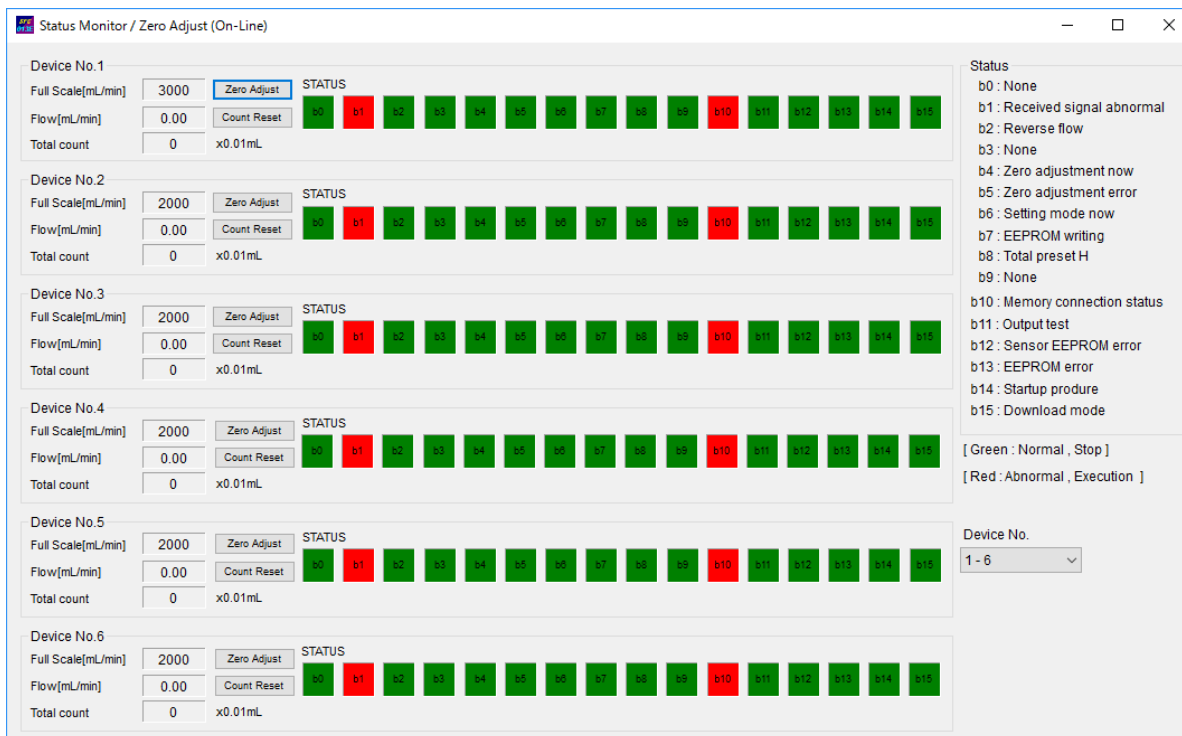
Status Monitor / Zero Adjust (On-Line)

Device No.1
Full Scale[mL/min] 3000 Zero Adjust
Flow[mL/min] 0.00 Count Reset
Total count 0 x0.01mL
STATUS
b0 b1 b2 b3 b4 b5 b6 b7 b8 b9 b10 b11 b12 b13 b14 b15

Device No.2
Full Scale[mL/min] 2000 Zero Adjust
Flow[mL/min] 0.00 Count Reset
Total count 0 x0.01mL
STATUS
b0 b1 b2 b3 b4 b5 b6 b7 b8 b9 b10 b11 b12 b13 b14 b15

Device No.3
Full Scale[mL/min] 2000 Zero Adjust
Flow[mL/min] 0.00 Count Reset
Total count 0 x0.01mL
STATUS
b0 b1 b2 b3 b4 b5 b6 b7 b8 b9 b10 b11 b12 b13 b14 b15

Device No.4
Full Scale[mL/min] 2000 Zero Adjust
Flow[mL/min] 0.00 Count Reset
Total count 0 x0.01mL
STATUS
b0 b1 b2 b3 b4 b5 b6 b7 b8 b9 b10 b11 b12 b13 b14 b15

Device No.5
Full Scale[mL/min] 2000 Zero Adjust
Flow[mL/min] 0.00 Count Reset
Total count 0 x0.01mL
STATUS
b0 b1 b2 b3 b4 b5 b6 b7 b8 b9 b10 b11 b12 b13 b14 b15

Device No.6
Full Scale[mL/min] 2000 Zero Adjust
Flow[mL/min] 0.00 Count Reset
Total count 0 x0.01mL
STATUS
b0 b1 b2 b3 b4 b5 b6 b7 b8 b9 b10 b11 b12 b13 b14 b15

Status
b0 : None
b1 : Received signal abnormal
b2 : Reverse flow
b3 : None
b4 : Zero adjustment now
b5 : Zero adjustment error
b6 : Setting mode now
b7 : EEPROM writing
b8 : Total preset H
b9 : None
b10 : Memory connection status
b11 : Output test
b12 : Sensor EEPROM error
b13 : EEPROM error
b14 : Startup produre
b15 : Download mode

[ Green : Normal , Stop ]
[ Red : Abnormal , Execution ]

Device No.
1 - 6